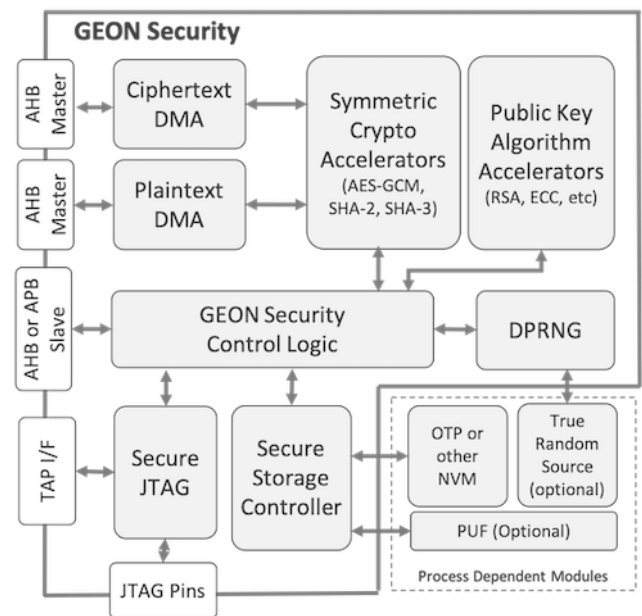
GEON Security

AHB Master

Ciphertext DMA

Symmetric Crypto Accelerators (AES-GCM, SHA-2, SHA-3)

Public Key Algorithm Accelerators (RSA, ECC, etc)

AHB Master

Plaintext DMA

AHB or APB Slave

GEON Security Control Logic

DPRNG

TAP I/F

Secure JTAG

Secure Storage Controller

OTP or other NVM

True Random Source (optional)

PUF (Optional)

Process Dependent Modules

JTAG Pins